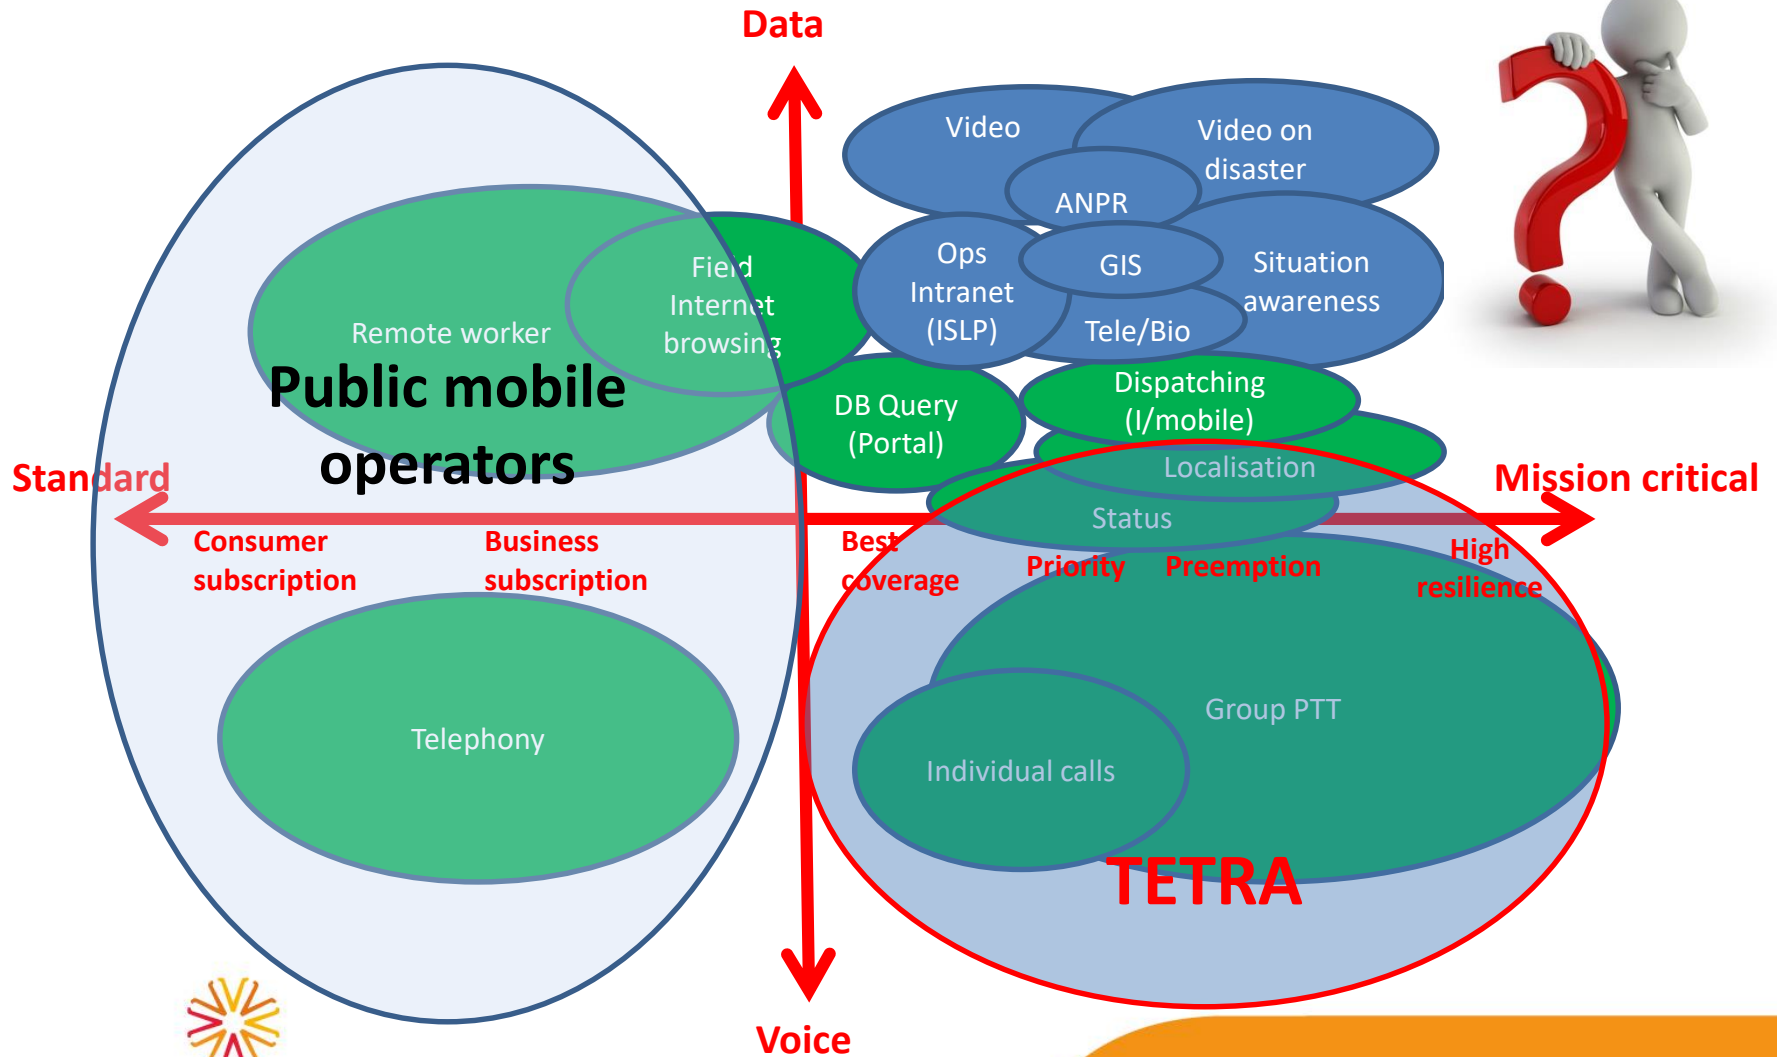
Data

Video

Video on disaster

ANPR

Ops Intranet (ISLP)

GIS

Situation awareness

Tele/Bio

Field Internet browsing

Remote worker

Public mobile operators

DB Query (Portal)

Dispatching (I/mobile)

Localisation

Standard

Mission critical

Status

Consumer subscription

Business subscription

Best coverage

Priority

Preemption

High resilience

Group PTT

Telephony

Individual calls

TETRA

Voice